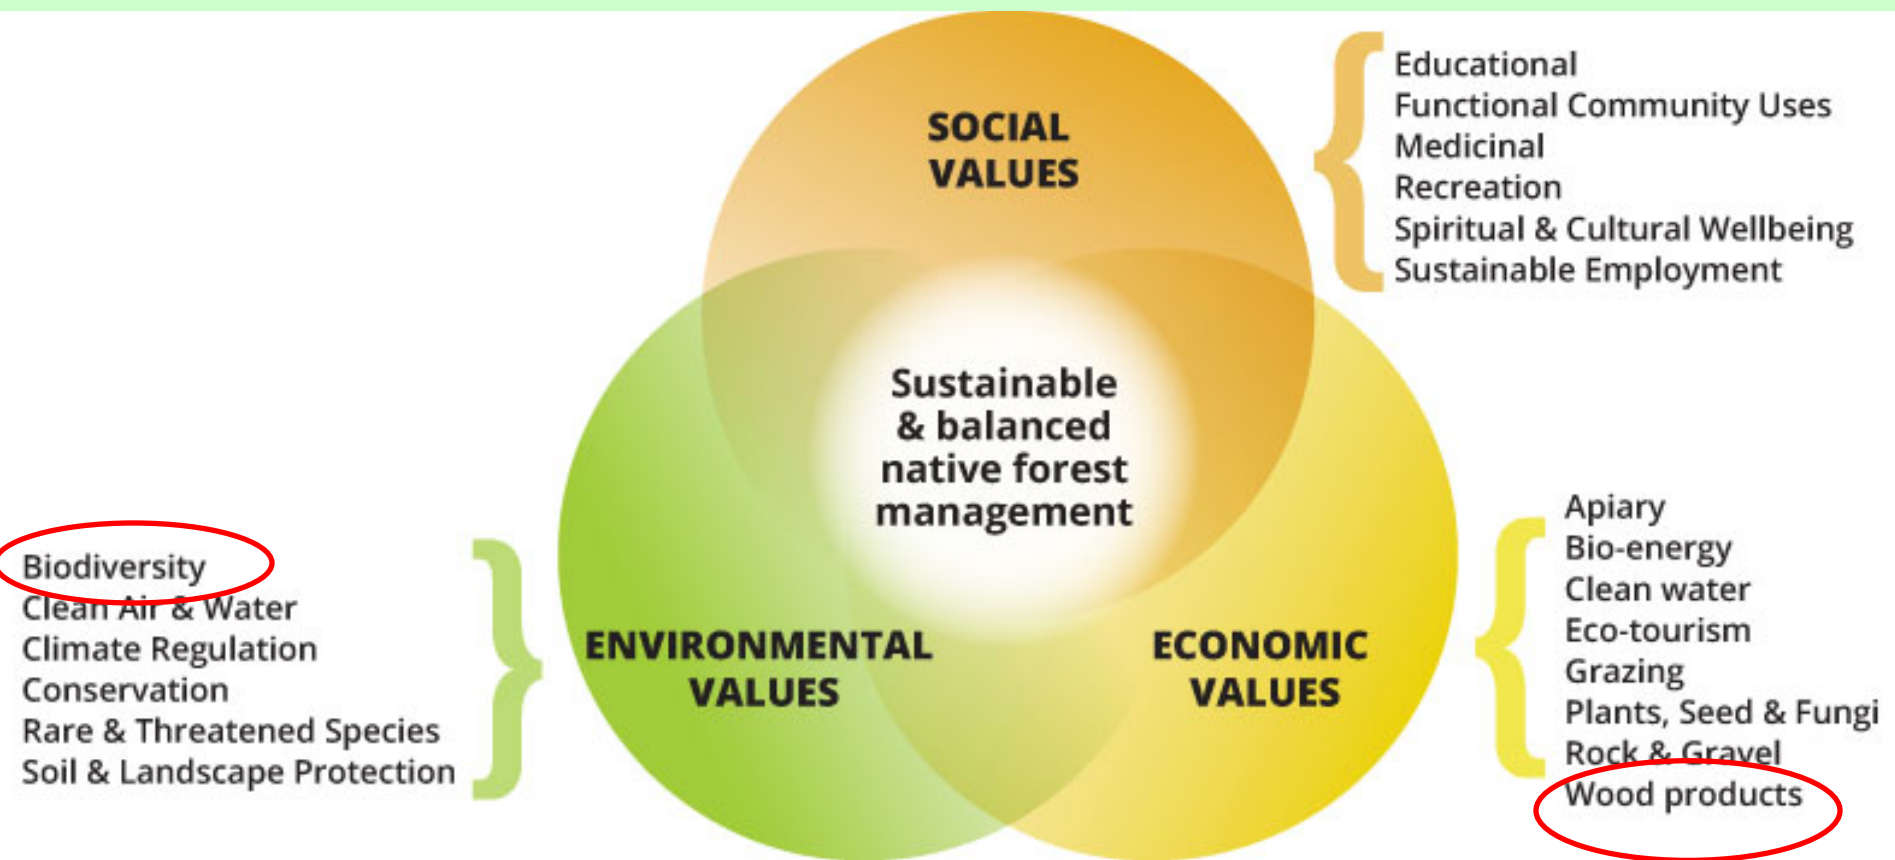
SOCIAL VALUES

Educational
Functional Community Uses
Medicinal
Recreation
Spiritual & Cultural Wellbeing
Sustainable Employment

Sustainable & balanced native forest management

Biodiversity
Clean Air & Water
Climate Regulation
Conservation
Rare & Threatened Species
Soil & Landscape Protection

ENVIRONMENTAL VALUES

ECONOMIC VALUES

Apiary
Bio-energy
Clean water
Eco-tourism
Grazing
Plants, Seed & Fungi
Rock & Gravel
Wood products